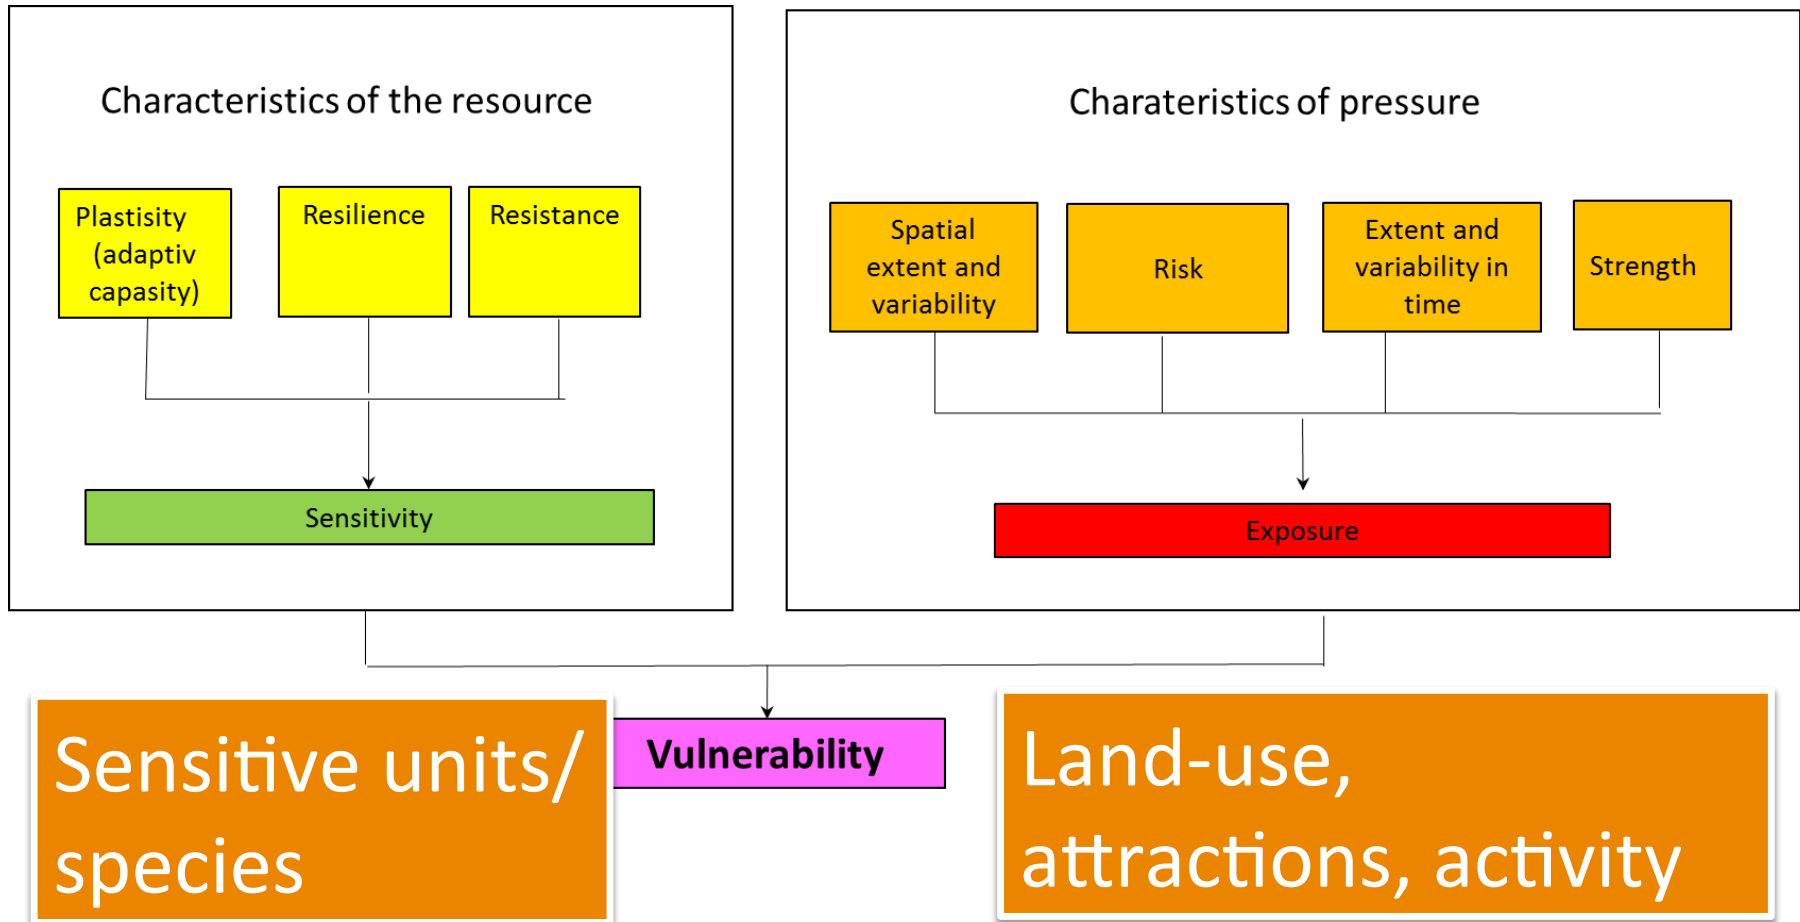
Characteristics of the resource

Plastisity (adaptiv capasity)

Resilience

Resistance

Sensitivity

Charateristics of pressure

Spatial extent and variability

Risk

Extent and variability in time

Strength

Exposure

Sensitive units/ species

Vulnerability

Land-use, attractions, activity